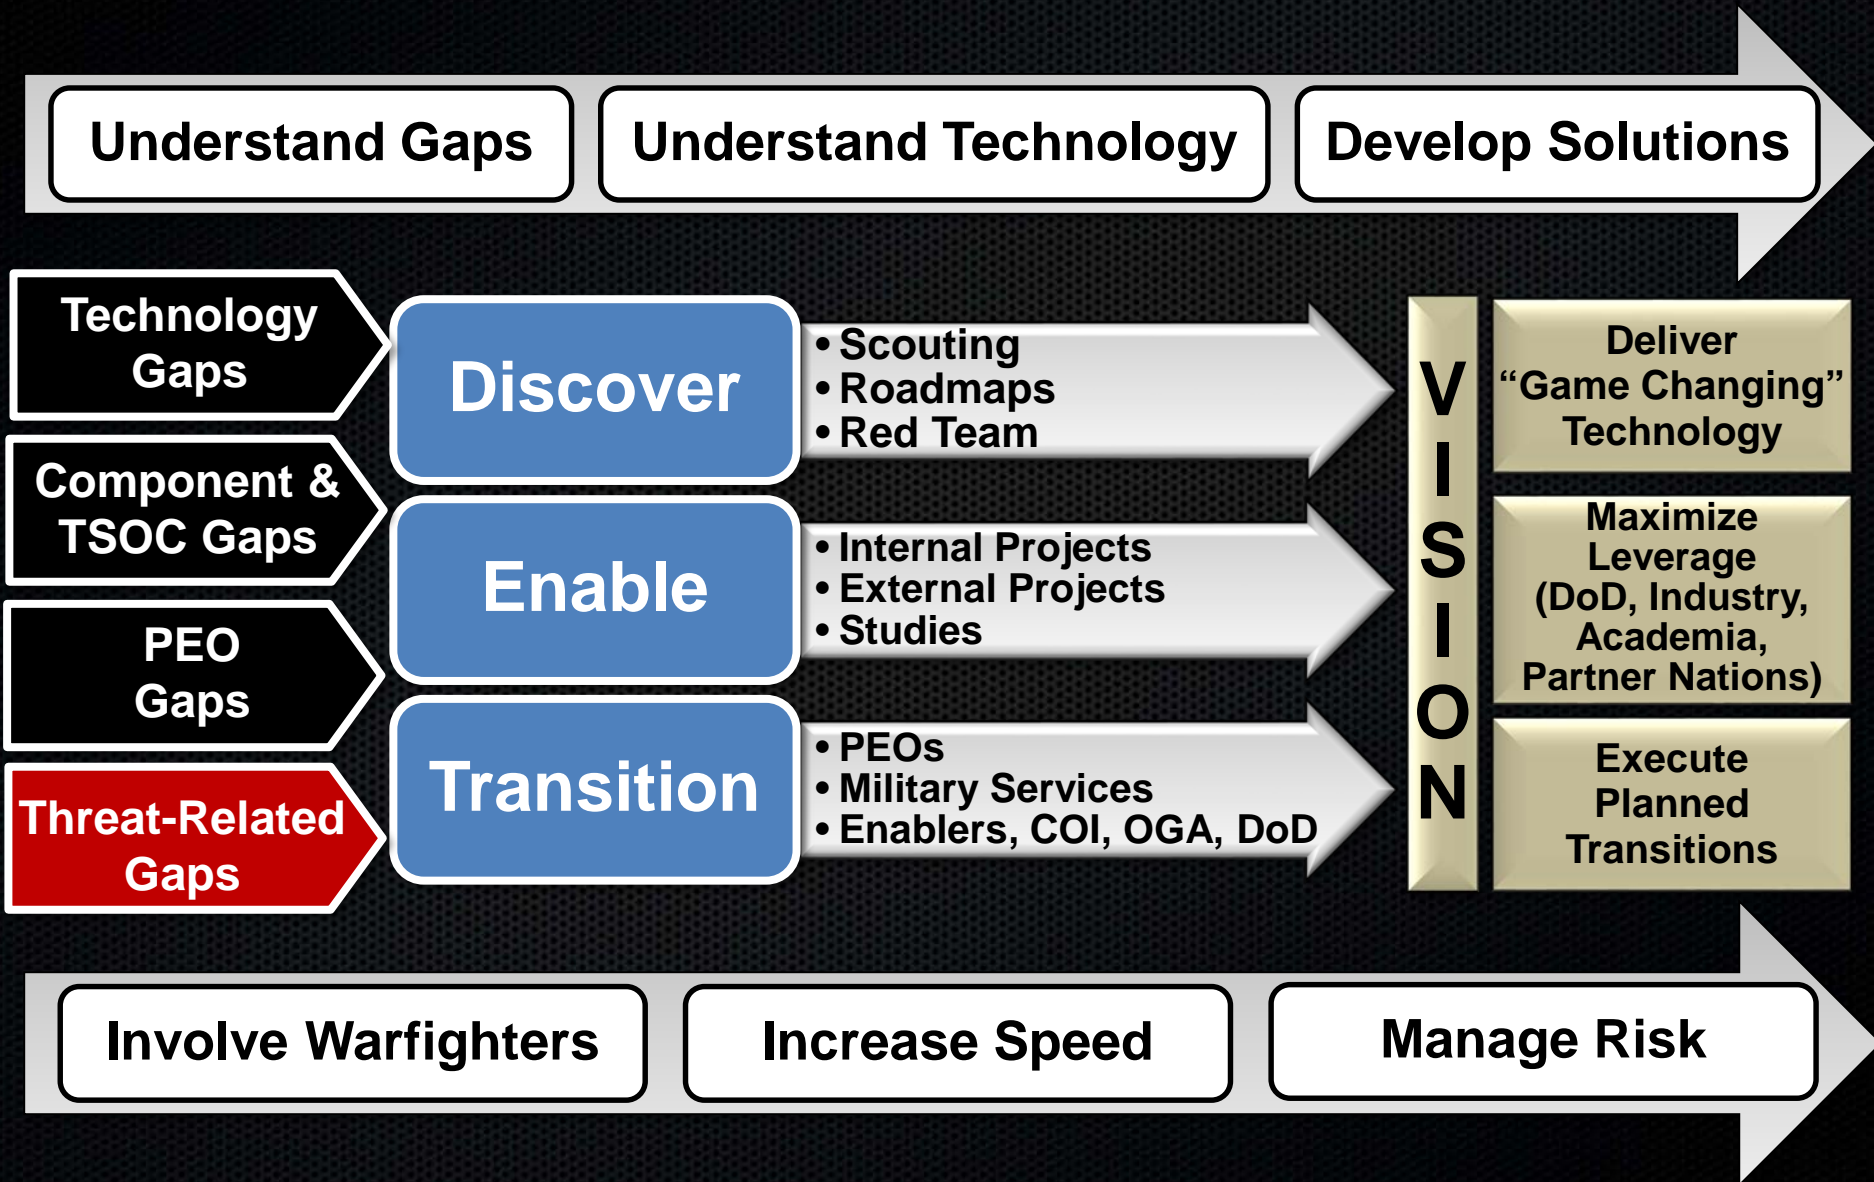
Understand Gaps
Understand Technology
Develop Solutions

Technology Gaps
Component & TSOC Gaps
PEO Gaps
Threat-Related Gaps

Discover
• Scouting
• Roadmaps
• Red Team

Enable
• Internal Projects
• External Projects
• Studies

Transition
• PEOs
• Military Services
• Enablers, COI, OGA, DoD

VISION

Deliver "Game Changing" Technology

Maximize Leverage (DoD, Industry, Academia, Partner Nations)

Execute Planned Transitions

Involve Warfighters
Increase Speed
Manage Risk